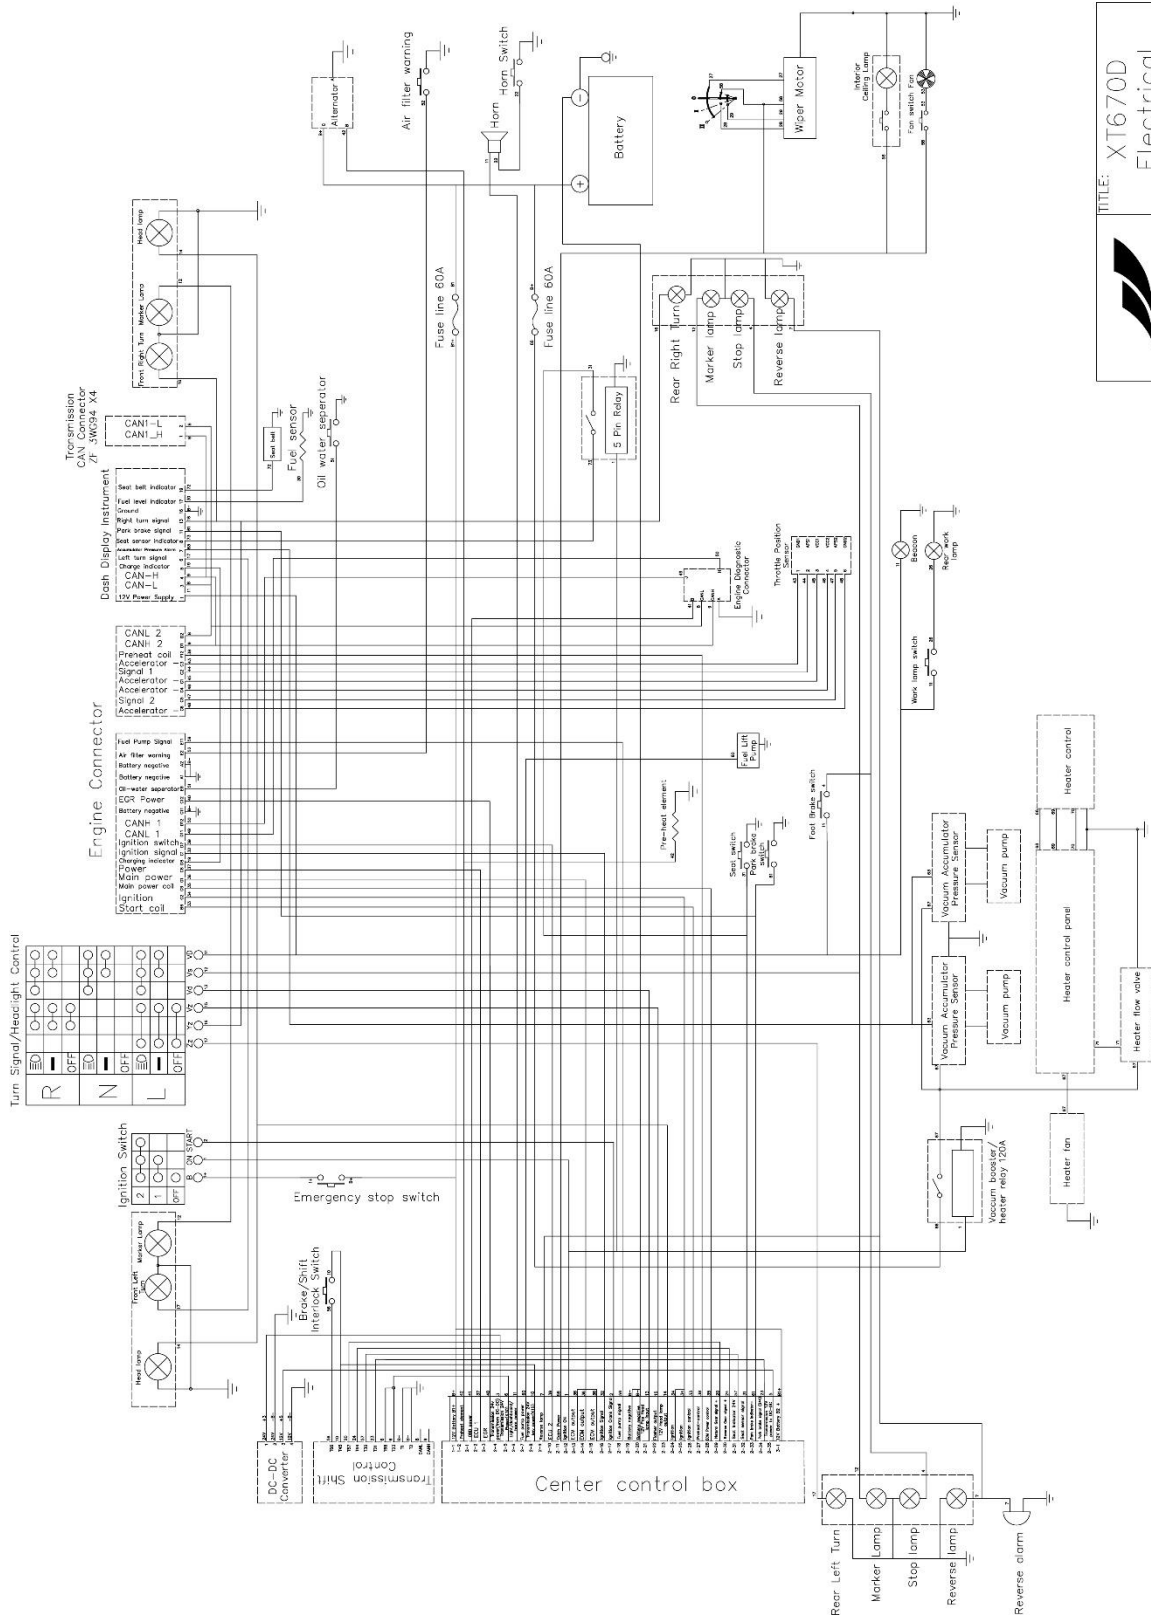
TITLE: XT670D Electrical

Alternator

Air filter warning

Horn Switch

Battery

Wiper Motor

Interior Ceiling Lamp

Fan switch Fan

Head lamp

Front Right Turn Marker Lamp

Fuse line 60A

Fuse line 60A

Rear Right Turn

Marker lamp

Stop lamp

Reverse lamp

Transmission CAN Connector ZF 3WG94 X4

CAN1-L
CAN1_H

Seat belt

Fuel sensor

Oil water seperator

5 Pin Relay

Dash Display Instrument

Seat belt indicator
Fuel level indicator
Ground
Right turn signal
Park brake signal
Seat sensor indicator
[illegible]
Left turn signal
Charge indicator
CAN-H
CAN-L
12V Power Supply

Engine Diagnostic Connector

Throttle Position Sensor

Beacon

Rear work lamp

Work lamp switch

Engine Connector

CANL 2
CANH 2
Preheat coil
Accelerator
Signal 1
Accelerator
Accelerator
Signal 2
Accelerator

Fuel Pump Signal
Air filter warning
Battery negative
Battery negative
Oil-water seperator
EGR Power
Battery negative
CANH 1
CANL 1
Ignition switch
Ignition signal
Charging indicator
Power
Main power
Main power coil
Ignition
Start coil

Fuel Lift Pump

Pre-heat element

Seat switch

Park brake switch

Foot Brake switch

Heater control

Vacuum Accumulator Pressure Sensor

Vacuum pump

Vacuum Accumulator Pressure Sensor

Vacuum pump

Heater control panel

Heater flow valve

Heater fan

Turn Signal/Headlight Control

R
N
L
OFF
OFF
OFF

Ignition Switch

2
1
OFF
B
ON
START

Emergency stop switch

Vaccum booster/ heater relay 120A

Head lamp

Front Left Turn

Marker Lamp

Brake/Shift Interlock Switch

DC-DC Converter

Transmission Shift Control

Center control box

Rear Left Turn

Marker Lamp

Stop lamp

Reverse lamp

Reverse alarm